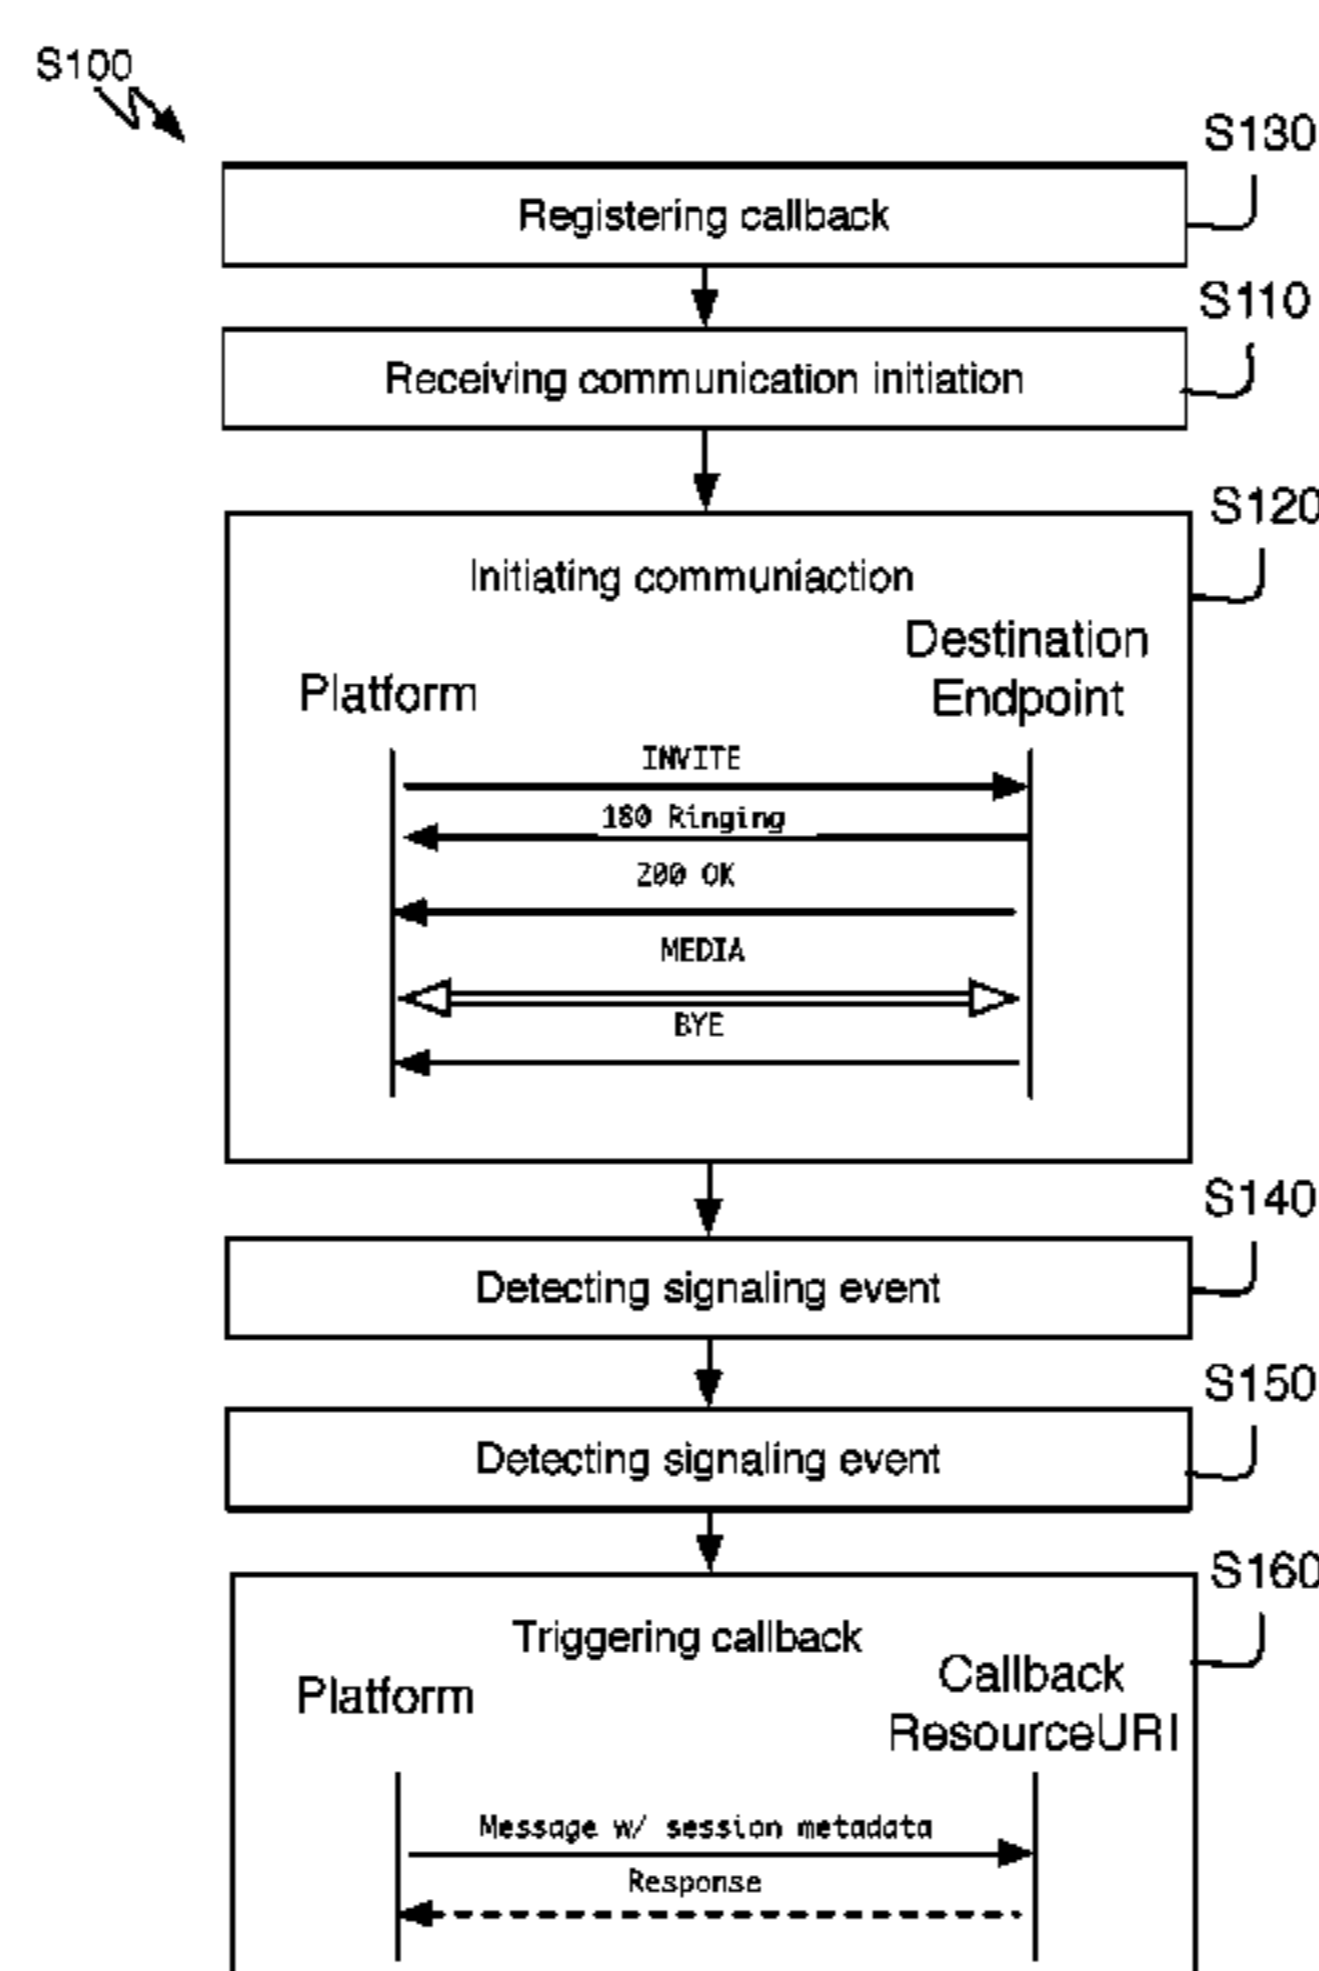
S100

S130
Registering callback

S110
Receiving communication initiation

S120
Initiating communiaction

Platform

Destination Endpoint

INVITE

180 Ringing

200 OK

MEDIA

BYE

S140
Detecting signaling event

S150
Detecting signaling event

S160
Triggering callback

Platform

Callback ResourceURI

Message w/ session metadata

Response